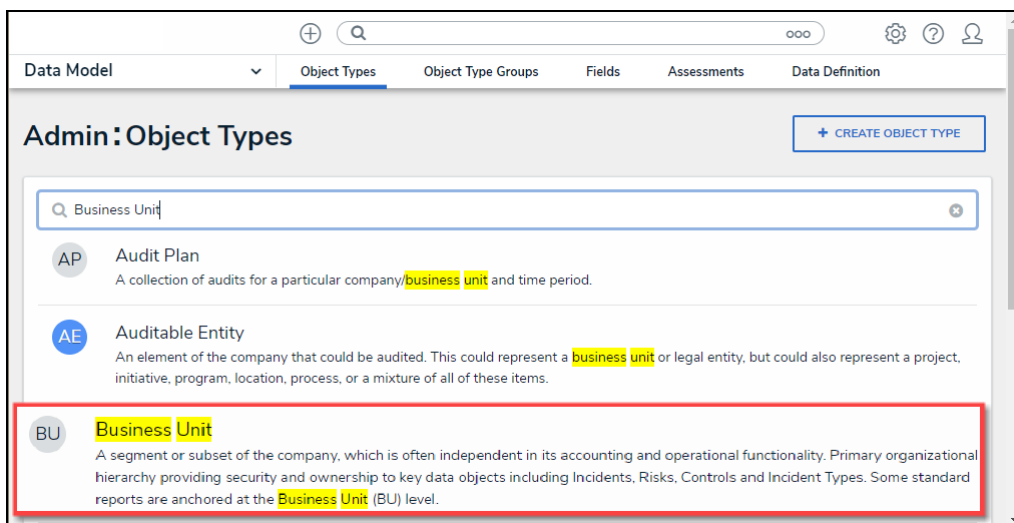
ooo

Data Model

Object Types | Object Type Groups | Fields | Assessments | Data Definition

Admin : Object Types

+ CREATE OBJECT TYPE

Business Unit

AP
Audit Plan
A collection of audits for a particular company/business unit and time period.

AE
Auditable Entity
An element of the company that could be audited. This could represent a business unit or legal entity, but could also represent a project, initiative, program, location, process, or a mixture of all of these items.

BU
Business Unit
A segment or subset of the company, which is often independent in its accounting and operational functionality. Primary organizational hierarchy providing security and ownership to key data objects including Incidents, Risks, Controls and Incident Types. Some standard reports are anchored at the Business Unit (BU) level.